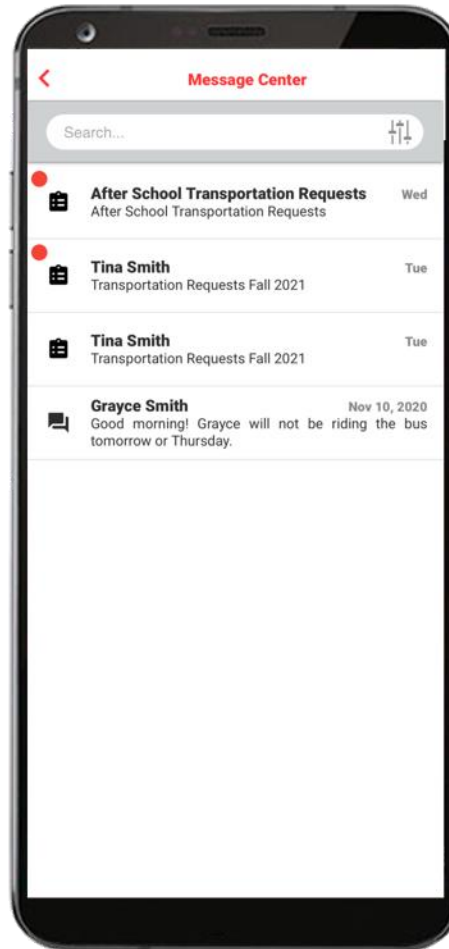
<

Message Center

Search...

After School Transportation Requests
Wed
After School Transportation Requests

Tina Smith
Tue
Transportation Requests Fall 2021

Tina Smith
Tue
Transportation Requests Fall 2021

Grayce Smith
Nov 10, 2020
Good morning! Grayce will not be riding the bus tomorrow or Thursday.